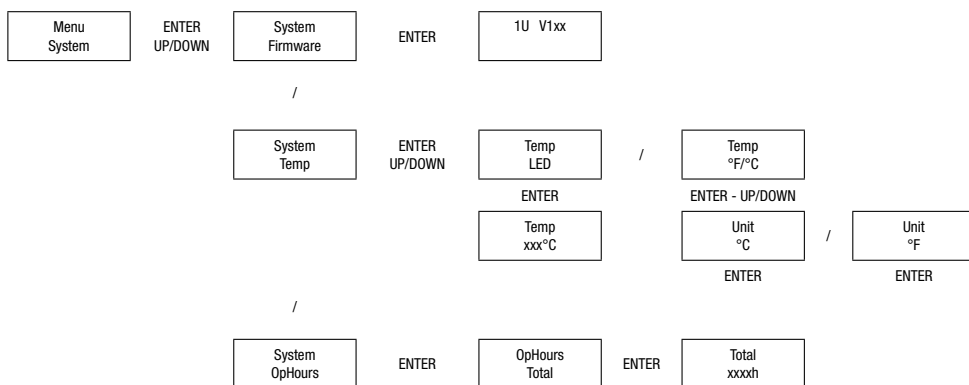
Menu System

ENTER UP/DOWN

System Firmware

ENTER

1U V1xx

/

System Temp

ENTER UP/DOWN

Temp LED

/

Temp °F/°C

ENTER

ENTER - UP/DOWN

Temp xxx°C

Unit °C

/

Unit °F

ENTER

ENTER

/

System OpHours

ENTER

OpHours Total

ENTER

Total xxxxh